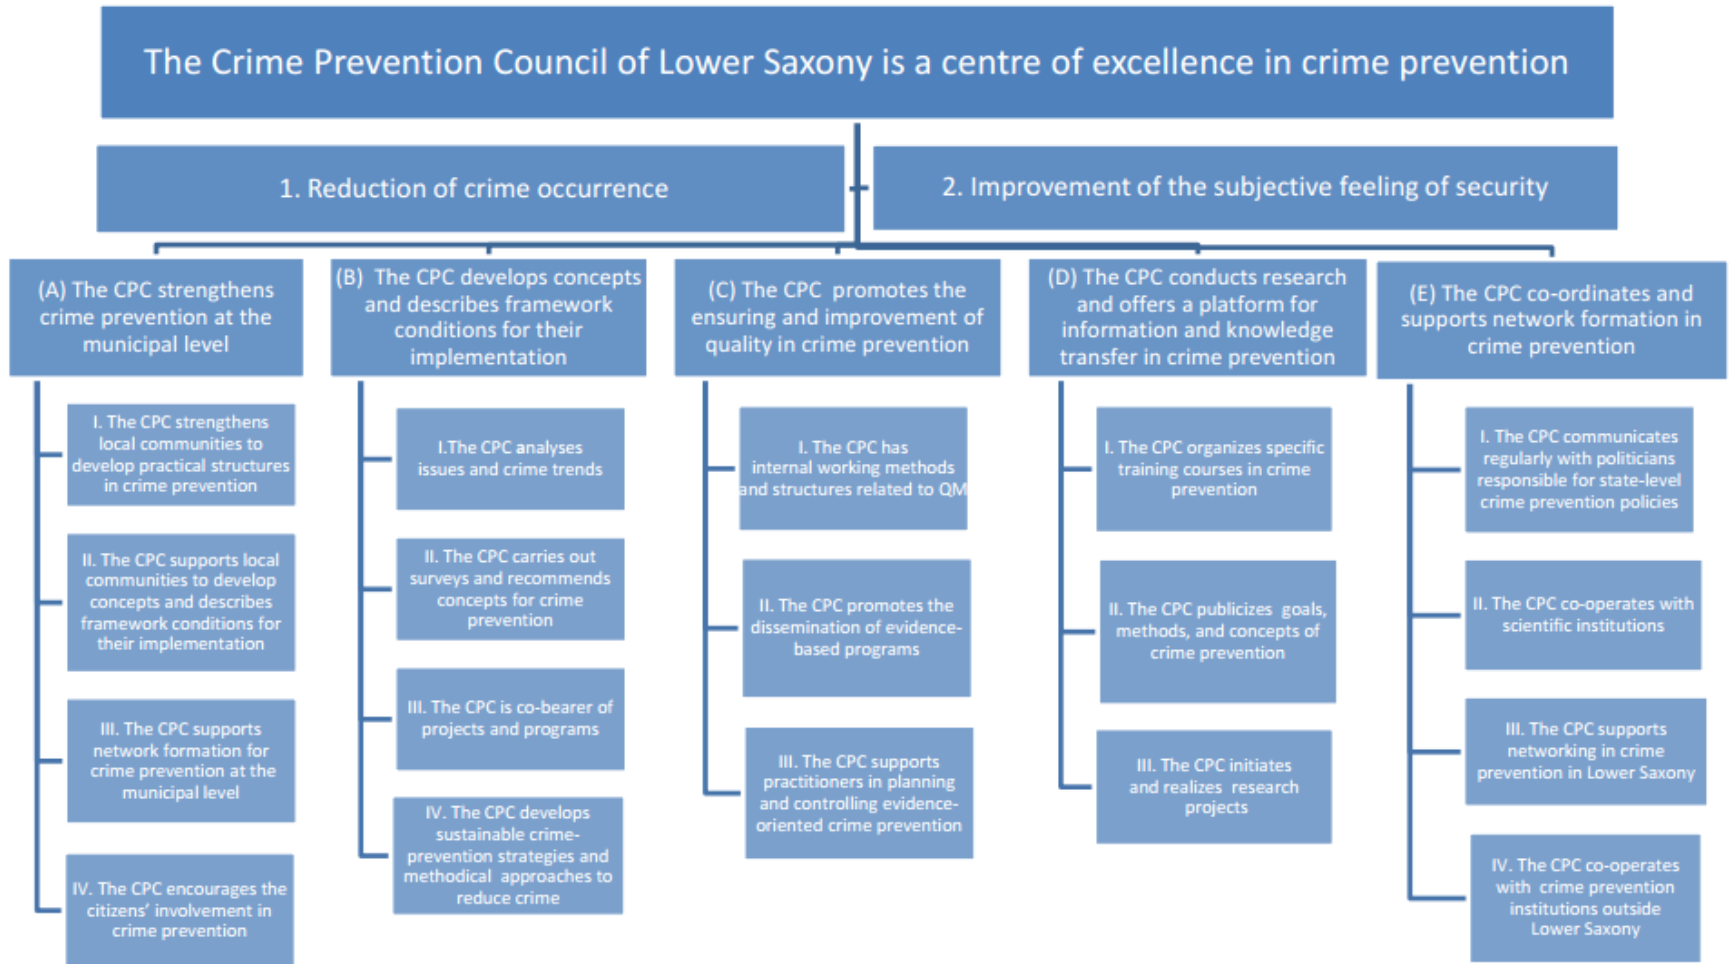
The Crime Prevention Council of Lower Saxony is a centre of excellence in crime prevention

1. Reduction of crime occurrence

2. Improvement of the subjective feeling of security

(A) The CPC strengthens crime prevention at the municipal level

I. The CPC strengthens local communities to develop practical structures in crime prevention

II. The CPC supports local communities to develop concepts and describes framework conditions for their implementation

III. The CPC supports network formation for crime prevention at the municipal level

IV. The CPC encourages the citizens' involvement in crime prevention

(B) The CPC develops concepts and describes framework conditions for their implementation

I.The CPC analyses issues and crime trends

II. The CPC carries out surveys and recommends concepts for crime prevention

III. The CPC is co-bearer of projects and programs

IV. The CPC develops sustainable crime-prevention strategies and methodical approaches to reduce crime

(C) The CPC promotes the ensuring and improvement of quality in crime prevention

I. The CPC has internal working methods and structures related to QM

II. The CPC promotes the dissemination of evidence-based programs

III. The CPC supports practitioners in planning and controlling evidence-oriented crime prevention

(D) The CPC conducts research and offers a platform for information and knowledge transfer in crime prevention

I. The CPC organizes specific training courses in crime prevention

II. The CPC publicizes goals, methods, and concepts of crime prevention

III. The CPC initiates and realizes research projects

(E) The CPC co-ordinates and supports network formation in crime prevention

I. The CPC communicates regularly with politicians responsible for state-level crime prevention policies

II. The CPC co-operates with scientific institutions

III. The CPC supports networking in crime prevention in Lower Saxony

IV. The CPC co-operates with crime prevention institutions outside Lower Saxony